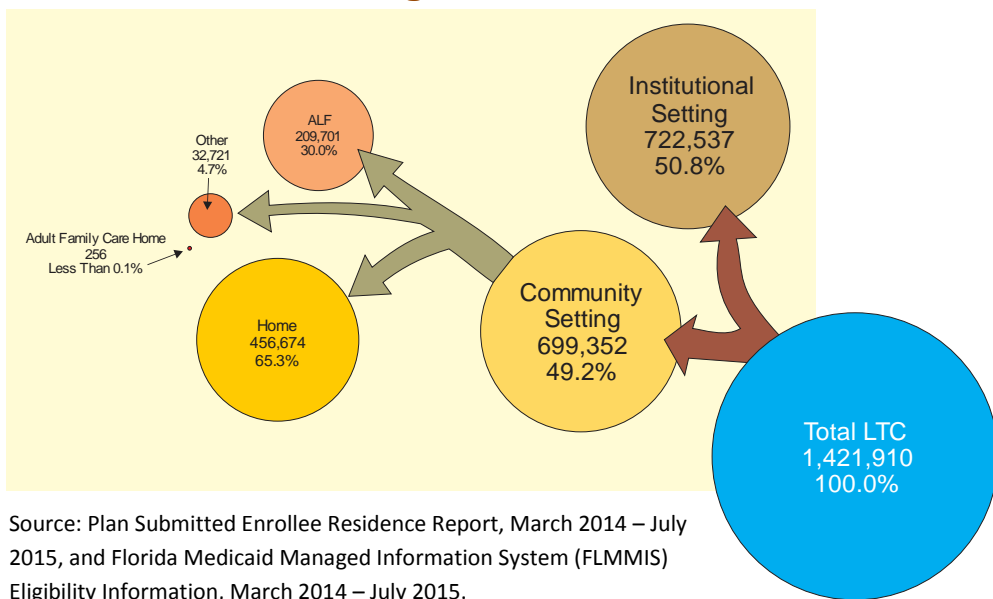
Institutional Setting
722,537
50.8%

ALF
209,701
30.0%

Other
32,721
4.7%

Adult Family Care Home
256
Less Than 0.1%

Home
456,674
65.3%

Community Setting
699,352
49.2%

Total LTC
1,421,910
100.0%

Source: Plan Submitted Enrollee Residence Report, March 2014 – July 2015, and Florida Medicaid Managed Information System (FLMMIS) Eligibility Information, March 2014 – July 2015.